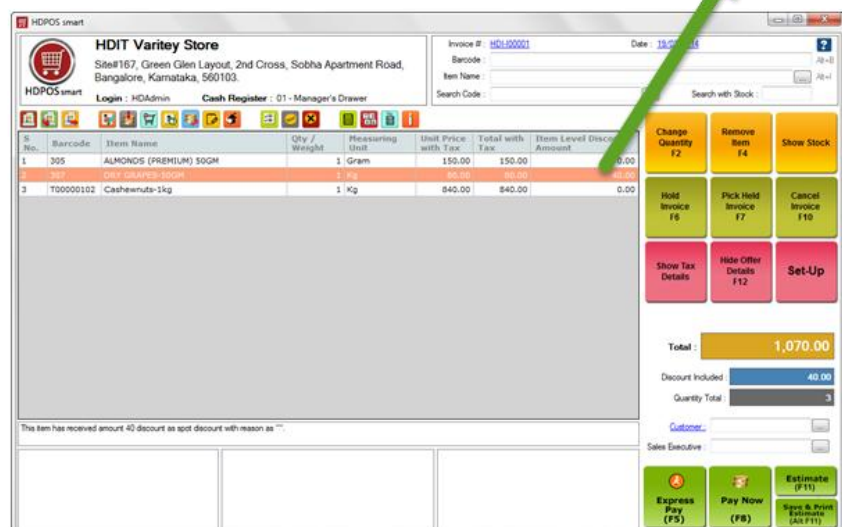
HDPOS smart

HDIT Varitey Store
Site#167, Green Glen Layout, 2nd Cross, Sobha Apartment Road, Bangalore, Karnataka, 560103.
HDPOS smart
Login : HDAdmin Cash Register : 01 - Manager's Drawer

Invoice # : HDI-I00001
Date : 15/0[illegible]14
Barcode :
Item Name :
Search Code :
Search with Stock :
Alt+B
Alt+I

| S No. | Barcode | Item Name | Qty / Weight | Measuring Unit | Unit Price with Tax | Total with Tax | Item Level Disco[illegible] Amount |
|---|---|---|---|---|---|---|---|
| 1 | 305 | ALMONDS (PREMIUM) 50GM | 1 | Gram | 150.00 | 150.00 | 0.00 |
| 2 | 307 | DRY GRAPES-50GM | 1 | Kg | 80.00 | 80.00 | 40.00 |
| 3 | T00000102 | Cashewnuts-1kg | 1 | Kg | 840.00 | 840.00 | 0.00 |

This item has received amount 40 discount as spot discount with reason as "".

Change Quantity F2
Remove Item F4
Show Stock
Hold Invoice F6
Pick Held Invoice F7
Cancel Invoice F10
Show Tax Details
Hide Offer Details F12
Set-Up

Total : 1,070.00
Discount Included 40.00
Quantity Total 3

Customer :
Sales Executive :

Express Pay (F5)
Pay Now (F8)
Estimate (F11)
Save & Print Estimate (Alt F11)